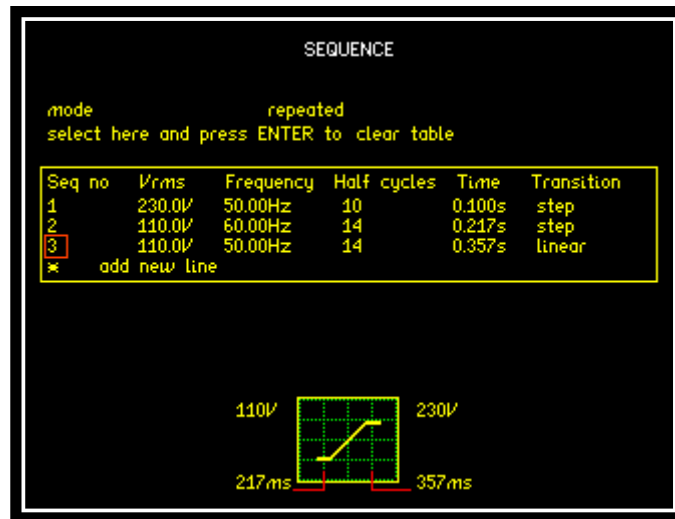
SEQUENCE

mode repeated
select here and press ENTER to clear table

| Seq no | Vrms | Frequency | Half cycles | Time | Transition |
|---|---|---|---|---|---|
| 1 | 230.0V | 50.00Hz | 10 | 0.100s | step |
| 2 | 110.0V | 60.00Hz | 14 | 0.217s | step |
| 3 | 110.0V | 50.00Hz | 14 | 0.357s | linear |
| * | add new line | | | | |

110V
230V
217ms
357ms